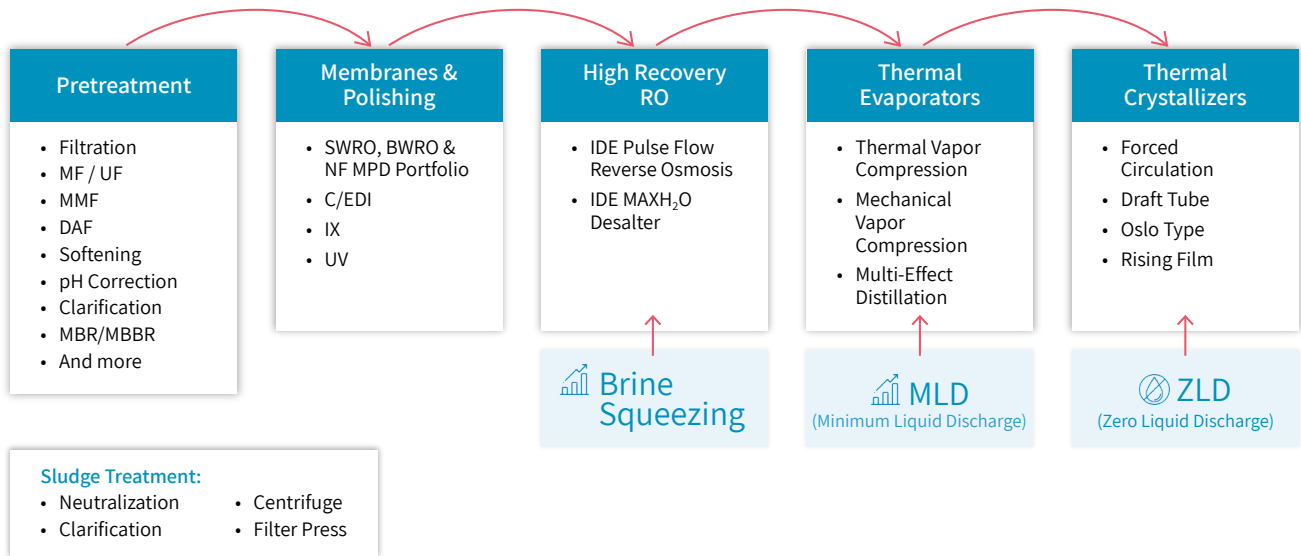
Pretreatment

- Filtration
- MF / UF
- MMF
- DAF
- Softening
- pH Correction
- Clarification
- MBR/MBBR
- And more

Membranes & Polishing

- SWRO, BWRO & NF MPD Portfolio
- C/EDI
- IX
- UV

High Recovery RO

- IDE Pulse Flow Reverse Osmosis
- IDE MAXH$_2$O Desalter

Thermal Evaporators

- Thermal Vapor Compression
- Mechanical Vapor Compression
- Multi-Effect Distillation

Thermal Crystallizers

- Forced Circulation
- Draft Tube
- Oslo Type
- Rising Film

Brine Squeezing

MLD
(Minimum Liquid Discharge)

ZLD
(Zero Liquid Discharge)

Sludge Treatment:
- Neutralization
- Clarification
- Centrifuge
- Filter Press